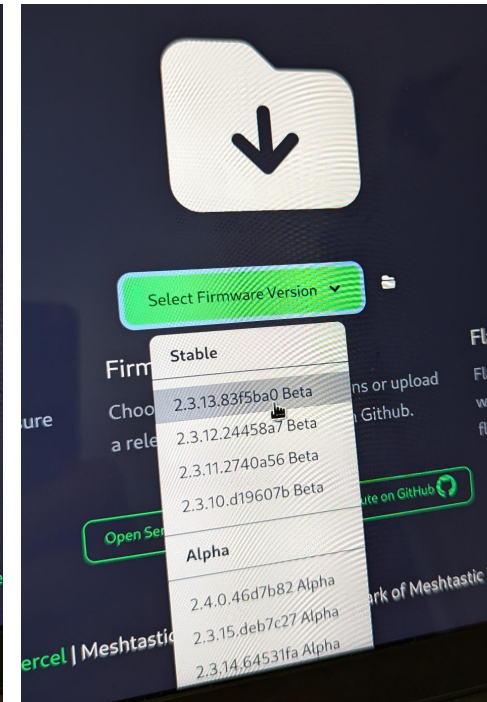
Select Firmware Version

Stable

2.3.13.83f5ba0 Beta
2.3.12.24458a7 Beta
2.3.11.2740a56 Beta
2.3.10.d19607b Beta

Alpha

2.4.0.46d7b82 Alpha
2.3.15.deb7c27 Alpha
2.3.14.64531fa Alpha

Firm
Choo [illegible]ns or upload
a rele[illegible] Github.

sure

Open Se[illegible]
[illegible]ute on GitHub

Fl
Fl
w
fl

ercel | Meshtastic
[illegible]ark of Meshtastic